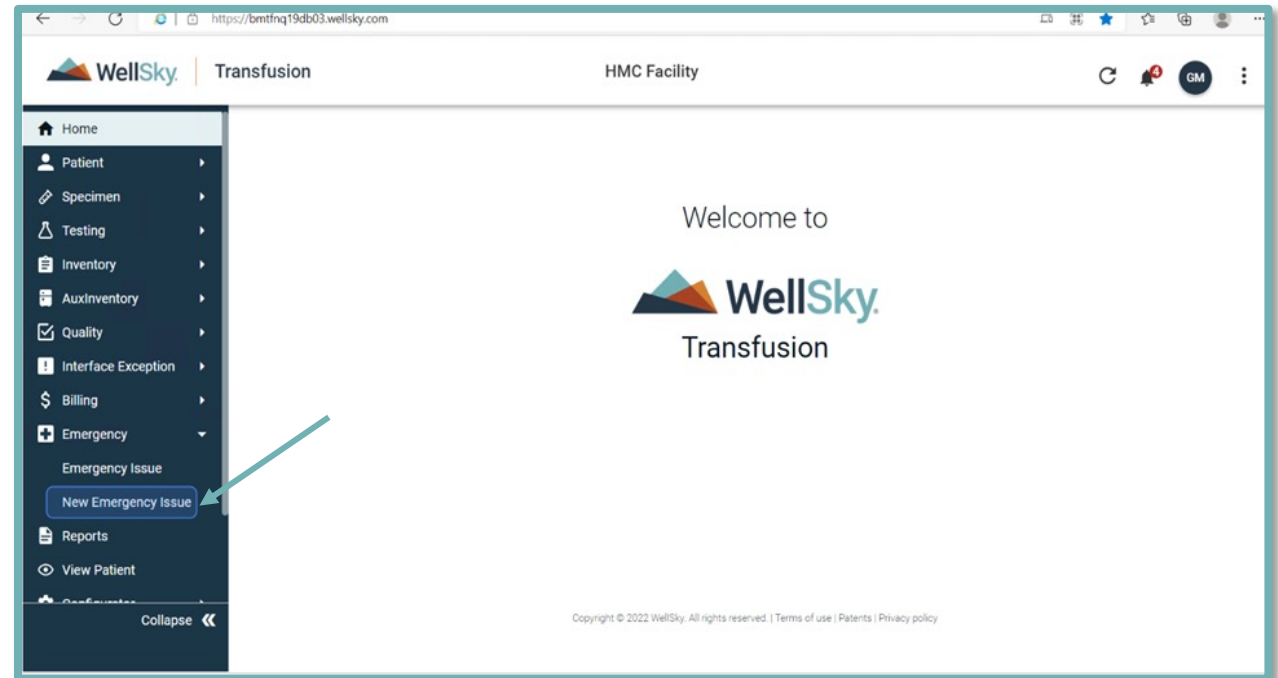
https://bmtfnq19db03.wellsky.com

WellSky. Transfusion

HMC Facility

4

GM

Home

Patient

Specimen

Testing

Inventory

AuxInventory

Quality

Interface Exception

Billing

Emergency

Emergency Issue

New Emergency Issue

Reports

View Patient

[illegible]

Collapse

Welcome to

WellSky.

Transfusion

Copyright © 2022 WellSky. All rights reserved. | Terms of use | Patents | Privacy policy